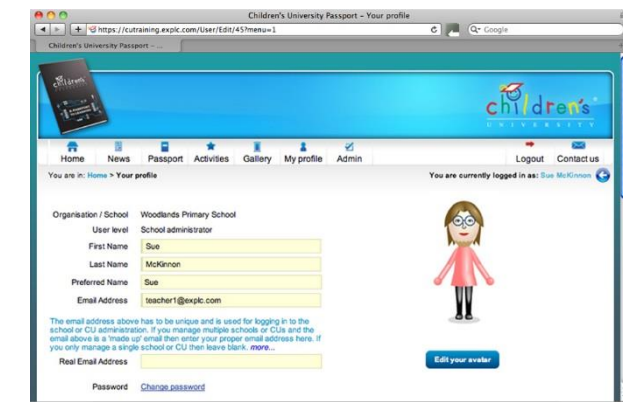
Children's University Passport – Your profile

https://cutraining.explc.com/User/Edit/45?menu=1

Google

Children's University Passport – ...

children's

children's UNIVERSITY

Home News Passport Activities Gallery My profile Admin

Logout Contact us

You are in: Home > Your profile

You are currently logged in as: Sue McKinnon

| | |
|---|---|
| Organisation / School | Woodlands Primary School |
| User level | School administrator |
| First Name | Sue |
| Last Name | McKinnon |
| Preferred Name | Sue |
| Email Address | teacher1@explc.com |

The email address above has to be unique and is used for logging in to the school or CU administration. If you manage multiple schools or CUs and the email above is a 'made up' email then enter your proper email address here. If you only manage a single school or CU then leave blank. more...

Real Email Address

Password Change password

Edit your avatar